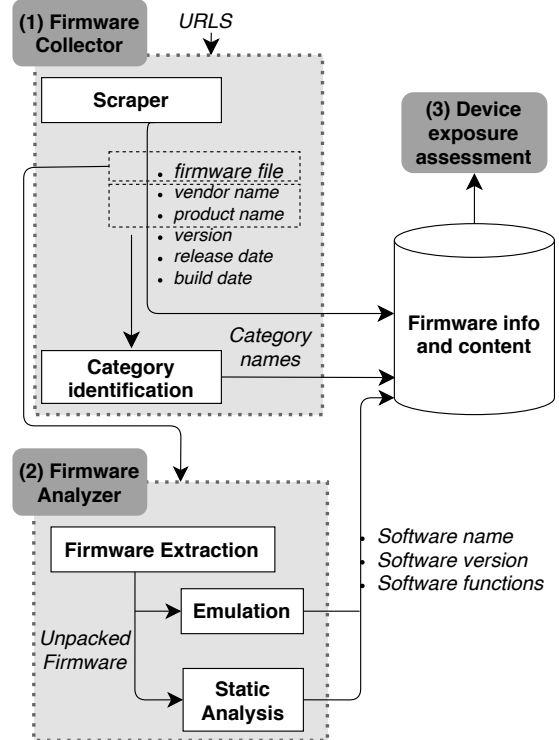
(1) Firmware Collector

URLS

Scraper

• firmware file
• vendor name
• product name
• version
• release date
• build date

(3) Device exposure assessment

Firmware info and content

Category names

Category identification

(2) Firmware Analyzer

Firmware Extraction

Emulation

Unpacked Firmware

Static Analysis

• Software name
• Software version
• Software functions